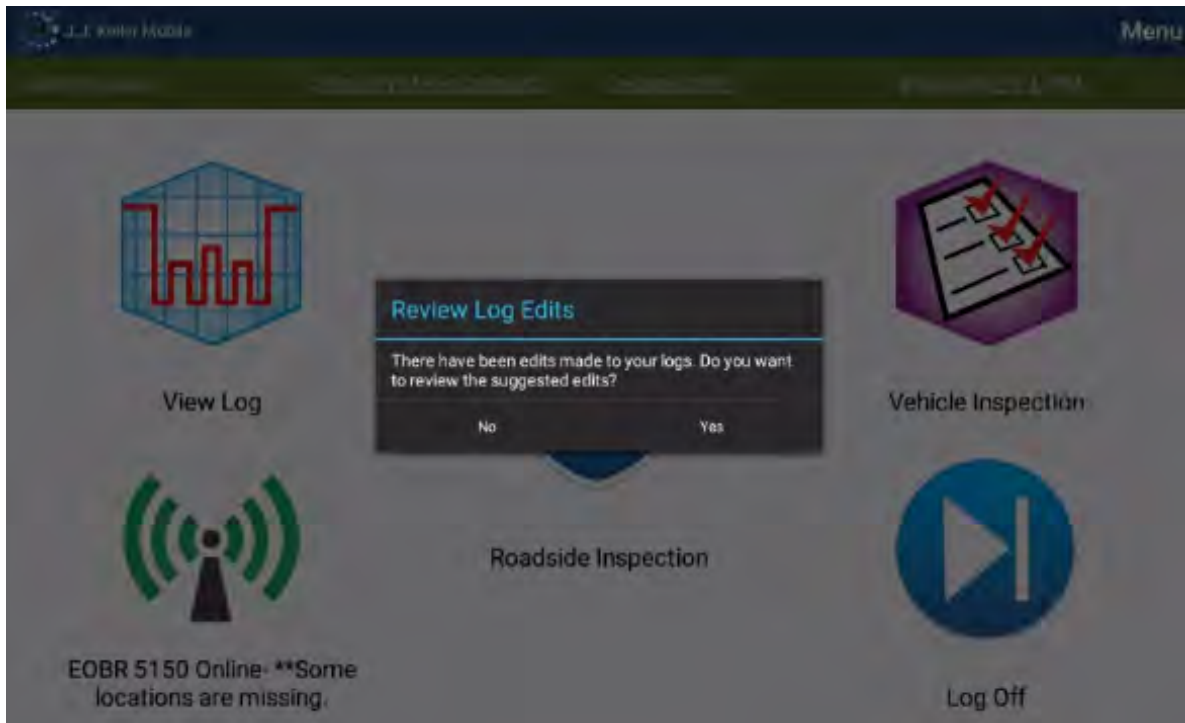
J. J. Keller Mobile

Menu

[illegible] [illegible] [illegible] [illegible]

View Log

Review Log Edits

There have been edits made to your logs. Do you want to review the suggested edits?

No

Yes

Vehicle Inspection

EOBR 5150 Online- **Some locations are missing.

Roadside Inspection

Log Off